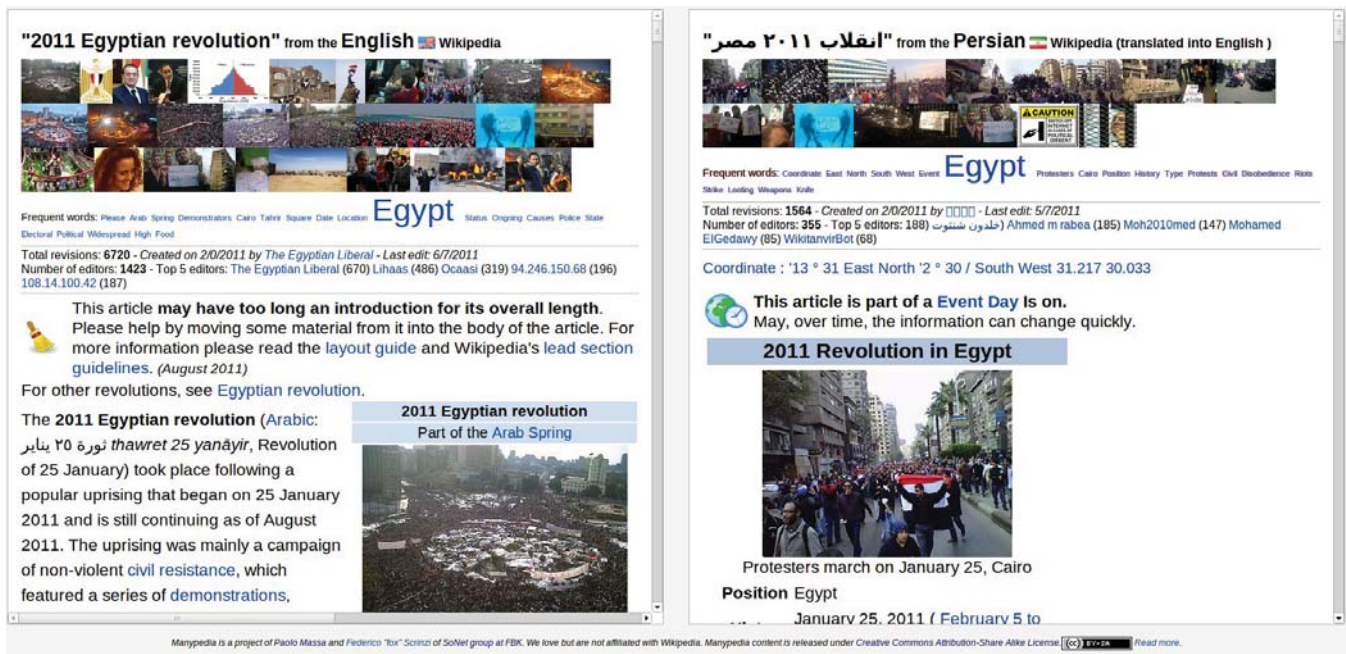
"2011 Egyptian revolution" from the English Wikipedia

Frequent words: Please Arab Spring Demonstrators Cairo Tahrir Square Date Location Egypt Status Ongoing Causes Police State Electoral Political Widespread High Food

Total revisions: 6720 - Created on 2/0/2011 by The Egyptian Liberal - Last edit: 6/7/2011
Number of editors: 1423 - Top 5 editors: The Egyptian Liberal (670) Lihaas (486) Ocaasi (319) 94.246.150.68 (196) 108.14.100.42 (187)

This article may have too long an introduction for its overall length. Please help by moving some material from it into the body of the article. For more information please read the layout guide and Wikipedia's lead section guidelines. (August 2011)

For other revolutions, see Egyptian revolution.

The 2011 Egyptian revolution (Arabic: ثورة ٢٥ يناير thawret 25 yanāyir, Revolution of 25 January) took place following a popular uprising that began on 25 January 2011 and is still continuing as of August 2011. The uprising was mainly a campaign of non-violent civil resistance, which featured a series of demonstrations,

2011 Egyptian revolution
Part of the Arab Spring

"انقلاب ۲۰۱۱ مصر" from the Persian Wikipedia (translated into English )

CAUTION

Frequent words: Coordinate East North South West Event Egypt Protesters Cairo Position History Type Protests Civil Disobedience Riots Strike Looting Weapons Knife

Total revisions: 1564 - Created on 2/0/2011 by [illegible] - Last edit: 5/7/2011
Number of editors: 355 - Top 5 editors: خلدون شنشوت (188) Ahmed m rabea (185) Moh2010med (147) Mohamed ElGedawy (85) WikitanvirBot (68)

Coordinate : '13 ° 31 East North '2 ° 30 / South West 31.217 30.033

This article is part of a Event Day Is on.
May, over time, the information can change quickly.

2011 Revolution in Egypt

Protesters march on January 25, Cairo

Position Egypt

January 25, 2011 ( February 5 to

Manypedia is a project of Paolo Massa and Federico "fox" Scrinzi of SoNet group at FBK. We love but are not affiliated with Wikipedia. Manypedia content is released under Creative Commons Attribution-Share Alike License. BY-SA Read more.